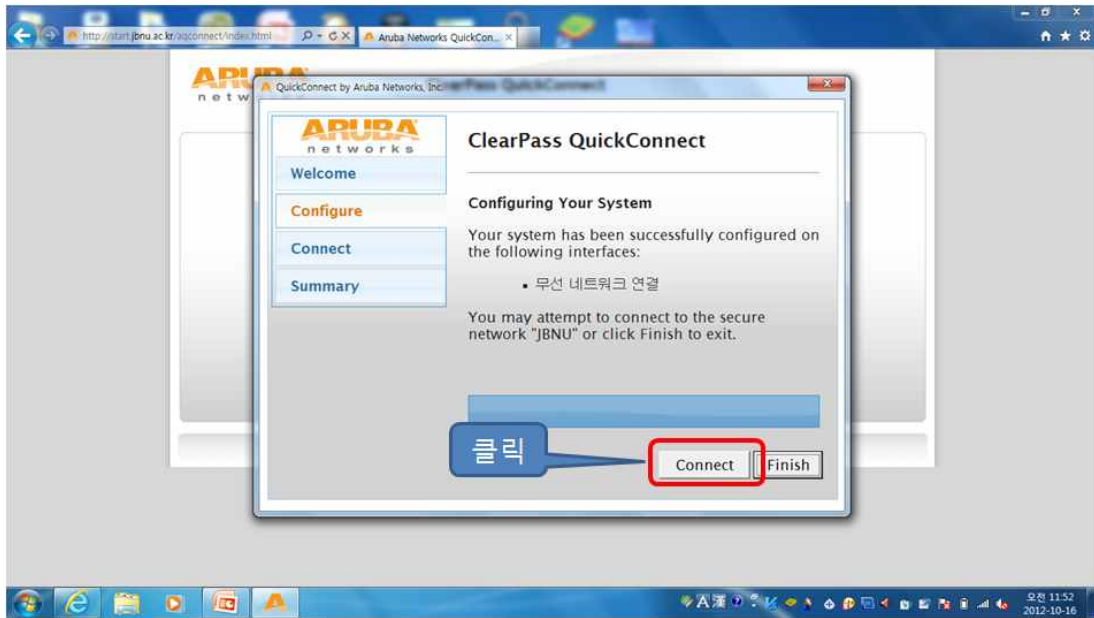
http://start.jbnu.ac.kr/aqconnect/index.html
Aruba Networks QuickCon...

ARU
netw

QuickConnect by Aruba Networks, Inc.

ARUBA
networks

Welcome
Configure
Connect
Summary

ClearPass QuickConnect

Configuring Your System

Your system has been successfully configured on the following interfaces:

• 무선 네트워크 연결

You may attempt to connect to the secure network "JBNU" or click Finish to exit.

클릭

Connect
Finish

오전 11:52
2012-10-16